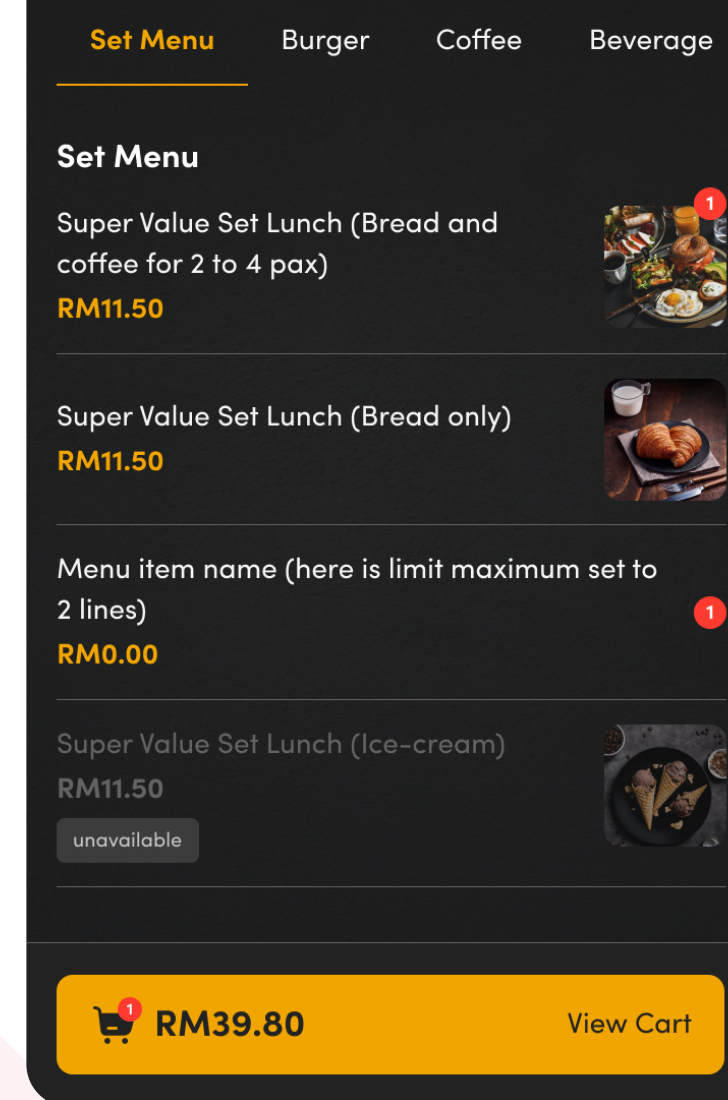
Set Menu Burger Coffee Beverage

Set Menu

Super Value Set Lunch (Bread and coffee for 2 to 4 pax)
RM11.50

1

Super Value Set Lunch (Bread only)
RM11.50

Menu item name (here is limit maximum set to 2 lines)
RM0.00

1

Super Value Set Lunch (Ice-cream)
RM11.50
unavailable

1 RM39.80 View Cart